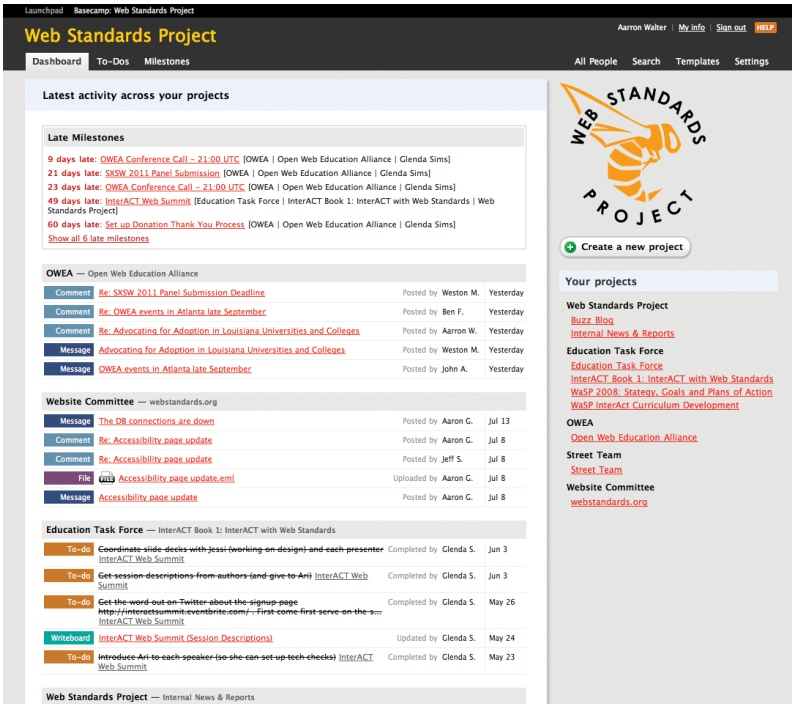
Launchpad Basecamp: Web Standards Project

Aarron Walter | My info | Sign out HELP

Web Standards Project

Dashboard To-Dos Milestones

All People Search Templates Settings

Latest activity across your projects

Late Milestones

9 days late: OWEA Conference Call – 21:00 UTC [OWEA | Open Web Education Alliance | Glenda Sims]
21 days late: SXSW 2011 Panel Submission [OWEA | Open Web Education Alliance | Glenda Sims]
23 days late: OWEA Conference Call – 21:00 UTC [OWEA | Open Web Education Alliance | Glenda Sims]
49 days late: InterACT Web Summit [Education Task Force | InterACT Book 1: InterACT with Web Standards | Web Standards Project]
60 days late: Set up Donation Thank You Process [OWEA | Open Web Education Alliance | Glenda Sims]
Show all 6 late milestones

OWEA — Open Web Education Alliance

| | | | |
|---|---|---|---|
| Comment | Re: SXSW 2011 Panel Submission Deadline | Posted by Weston M. | Yesterday |
| Comment | Re: OWEA events in Atlanta late September | Posted by Ben F. | Yesterday |
| Comment | Re: Advocating for Adoption in Louisiana Universities and Colleges | Posted by Aarron W. | Yesterday |
| Message | Advocating for Adoption in Louisiana Universities and Colleges | Posted by Weston M. | Yesterday |
| Message | OWEA events in Atlanta late September | Posted by John A. | Yesterday |

Website Committee — webstandards.org

| | | | |
|---|---|---|---|
| Message | The DB connections are down | Posted by Aaron G. | Jul 13 |
| Comment | Re: Accessibility page update | Posted by Aaron G. | Jul 8 |
| Comment | Re: Accessibility page update | Posted by Jeff S. | Jul 8 |
| File | Accessibility page update.eml | Uploaded by Aaron G. | Jul 8 |
| Message | Accessibility page update | Posted by Aaron G. | Jul 8 |

Education Task Force — InterACT Book 1: InterACT with Web Standards

| | | | |
|---|---|---|---|
| To-do | Coordinate slide decks with Jessi (working on design) and each presenter InterACT Web Summit | Completed by Glenda S. | Jun 3 |
| To-do | Get session descriptions from authors (and give to Ari) InterACT Web Summit | Completed by Glenda S. | Jun 3 |
| To-do | Get the word out on Twitter about the signup page http://interactsummit.eventbrite.com/ . First come first serve on the s... InterACT Web Summit | Completed by Glenda S. | May 26 |
| Writeboard | InterACT Web Summit (Session Descriptions) | Updated by Glenda S. | May 24 |
| To-do | Introduce Ari to each speaker (so she can set up tech checks) InterACT Web Summit | Completed by Glenda S. | May 23 |

Web Standards Project — Internal News & Reports

WEB STANDARDS PROJECT

Create a new project

Your projects

Web Standards Project
Buzz Blog
Internal News & Reports

Education Task Force
Education Task Force
InterACT Book 1: InterACT with Web Standards
WaSP 2008: Stategy, Goals and Plans of Action
WaSP InterAct Curriculum Development

OWEA
Open Web Education Alliance

Street Team
Street Team

Website Committee
webstandards.org